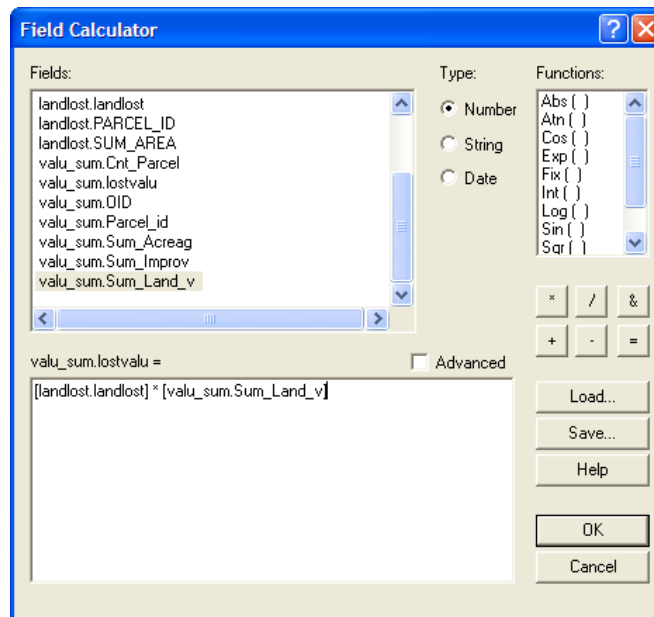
Field Calculator

Fields:
landlost.landlost
landlost.PARCEL_ID
landlost.SUM_AREA
valu_sum.Cnt_Parcel
valu_sum.lostvalu
valu_sum.OID
valu_sum.Parcel_id
valu_sum.Sum_Acreag
valu_sum.Sum_Improv
valu_sum.Sum_Land_v

Type:
Number
String
Date

Functions:
Abs ( )
Atn ( )
Cos ( )
Exp ( )
Fix ( )
Int ( )
Log ( )
Sin ( )
Sqr ( )

*
/
&
+
-
=

valu_sum.lostvalu =

Advanced

[landlost.landlost] * [valu_sum.Sum_Land_v]

Load...
Save...
Help
OK
Cancel